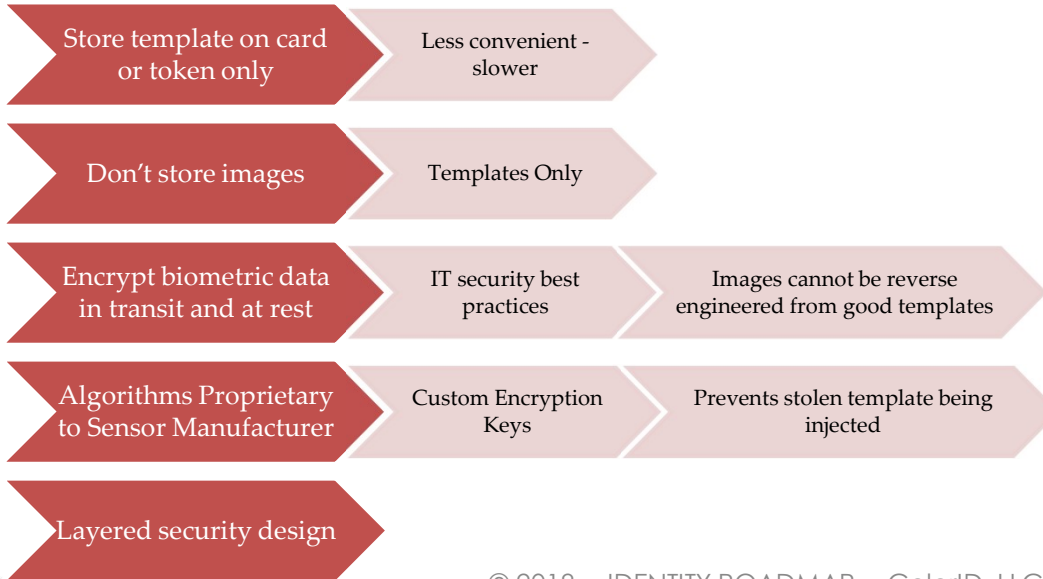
Store template on card or token only

Less convenient - slower

Don't store images

Templates Only

Encrypt biometric data in transit and at rest

IT security best practices

Images cannot be reverse engineered from good templates

Algorithms Proprietary to Sensor Manufacturer

Custom Encryption Keys

Prevents stolen template being injected

Layered security design

© 2018 – IDENTITY ROADMAP – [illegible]